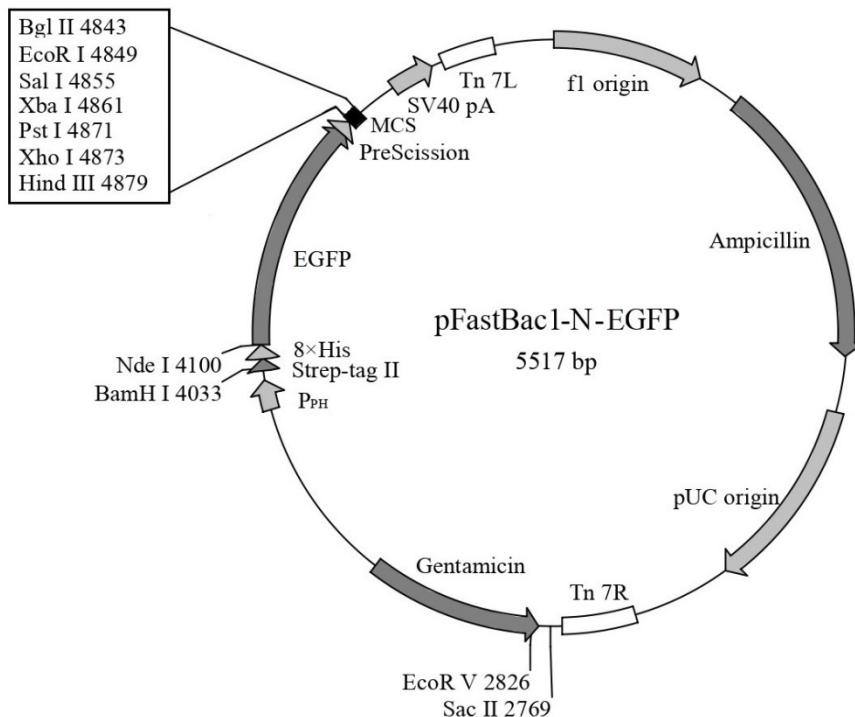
Bgl II 4843
EcoR I 4849
Sal I 4855
Xba I 4861
Pst I 4871
Xho I 4873
Hind III 4879

Tn 7L
f1 origin
SV40 pA
MCS
PreScission
EGFP
Ampicillin
pFastBac1-N-EGFP
5517 bp
Nde I 4100
BamH I 4033
8×His
Strep-tag II
$P_{PH}$
pUC origin
Gentamicin
Tn 7R
EcoR V 2826
Sac II 2769